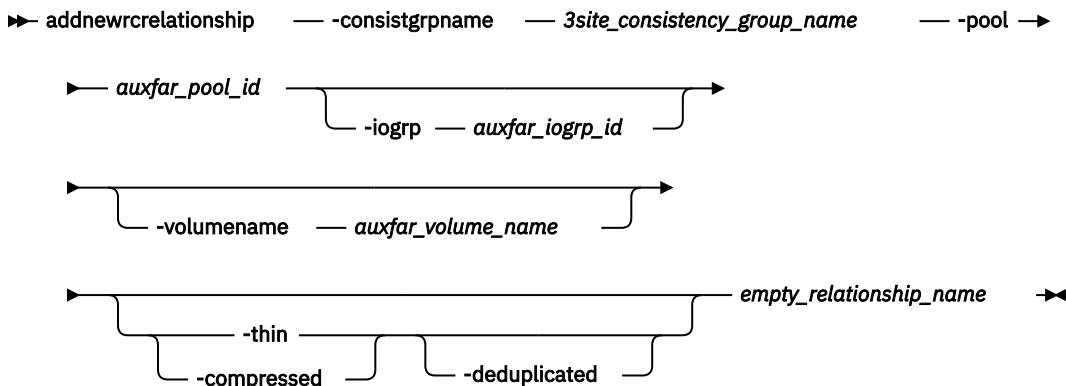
addnewrcrelationship -consistgrpname *3site_consistency_group_name* -pool

*auxfar_pool_id* -iogrp *auxfar_iogrp_id*

-volumename *auxfar_volume_name*

-thin -compressed -deduplicated *empty_relationship_name*